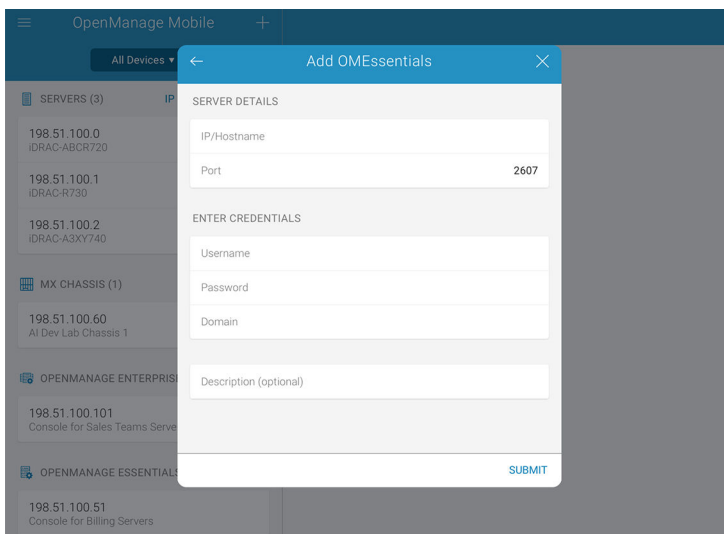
OpenManage Mobile

All Devices ▾

SERVERS (3)

IP

198.51.100.0
iDRAC-ABCR720

198.51.100.1
iDRAC-R730

198.51.100.2
iDRAC-A3XY740

MX CHASSIS (1)

198.51.100.60
AI Dev Lab Chassis 1

OPENMANAGE ENTERPRIS

198.51.100.101
Console for Sales Teams Serve

OPENMANAGE ESSENTIALS

198.51.100.51
Console for Billing Servers

Add OMEssentials

SERVER DETAILS

IP/Hostname

Port 2607

ENTER CREDENTIALS

Username

Password

Domain

Description (optional)

SUBMIT